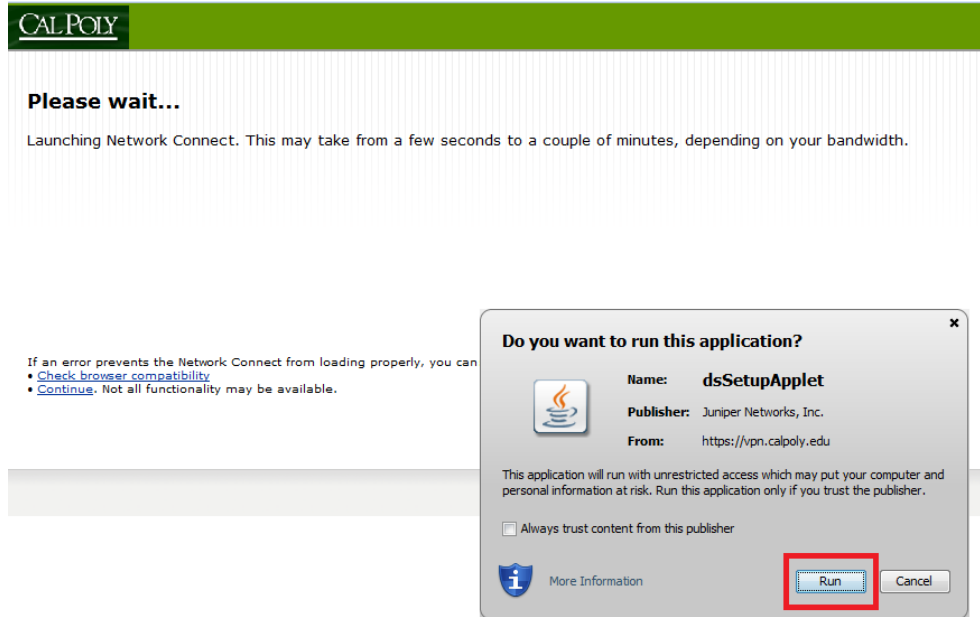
CAL POLY

Please wait...

Launching Network Connect. This may take from a few seconds to a couple of minutes, depending on your bandwidth.

If an error prevents the Network Connect from loading properly, you can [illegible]
• Check browser compatibility
• Continue. Not all functionality may be available.

×

Do you want to run this application?

Name: dsSetupApplet
Publisher: Juniper Networks, Inc.
From: https://vpn.calpoly.edu

This application will run with unrestricted access which may put your computer and personal information at risk. Run this application only if you trust the publisher.

Always trust content from this publisher

More Information

Run

Cancel